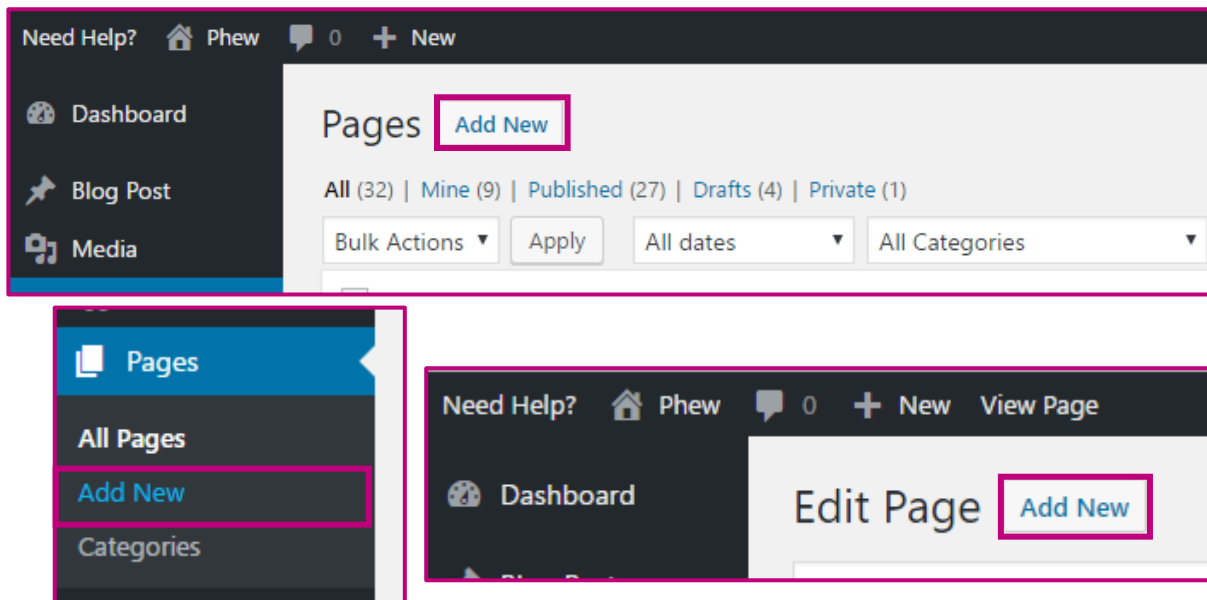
Need Help? Phew 0 + New

Dashboard

Blog Post

Media

Pages Add New

All (32) | Mine (9) | Published (27) | Drafts (4) | Private (1)

Bulk Actions ▾ Apply All dates ▾ All Categories ▾

Pages

All Pages

Add New

Categories

Need Help? Phew 0 + New View Page

Dashboard

Edit Page Add New